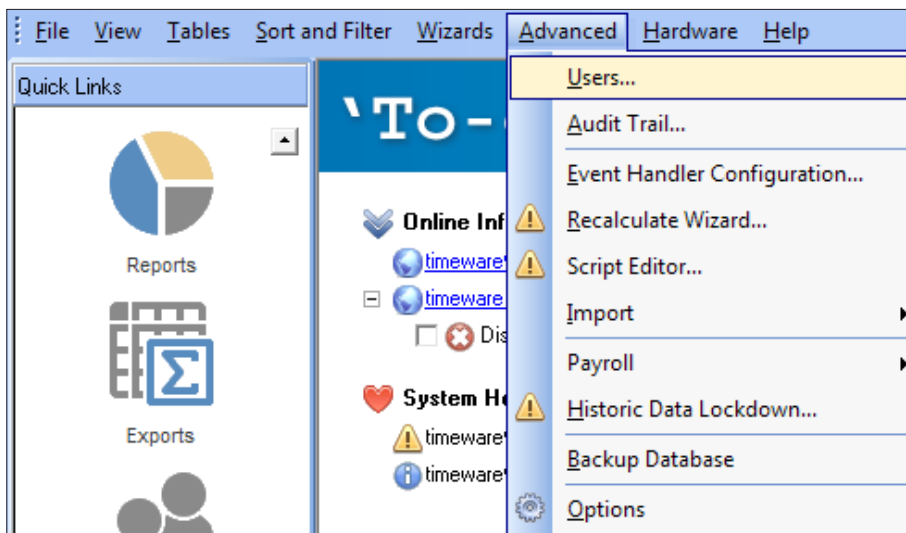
File View Tables Sort and Filter Wizards Advanced Hardware Help

Quick Links

Reports

Exports

'To-

Online Inf

timeware

timeware

Dis

System He

timeware

timeware

Users...

Audit Trail...

Event Handler Configuration...

Recalculate Wizard...

Script Editor...

Import

Payroll

Historic Data Lockdown...

Backup Database

Options